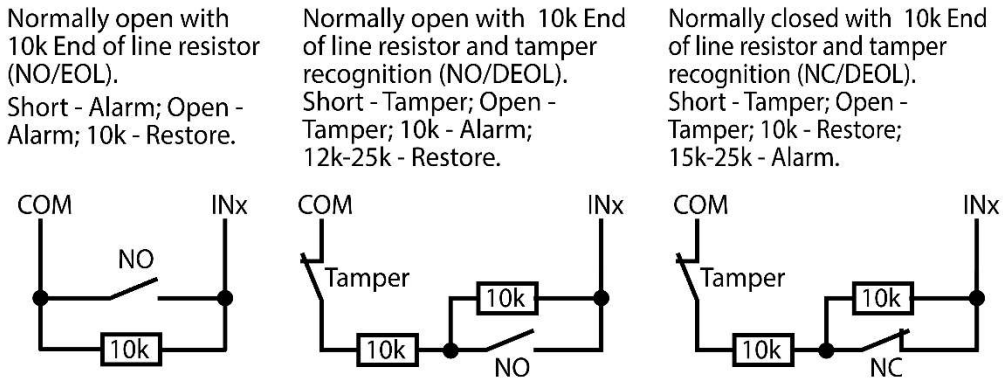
Normally open with 10k End of line resistor (NO/EOL).
Short - Alarm; Open - Alarm; 10k - Restore.

COM
INx
NO
10k

Normally open with 10k End of line resistor and tamper recognition (NO/DEOL).
Short - Tamper; Open - Tamper; 10k - Alarm; 12k-25k - Restore.

COM
INx
Tamper
10k
10k
NO

Normally closed with 10k End of line resistor and tamper recognition (NC/DEOL).
Short - Tamper; Open - Tamper; 10k - Restore; 15k-25k - Alarm.

COM
INx
Tamper
10k
10k
NC